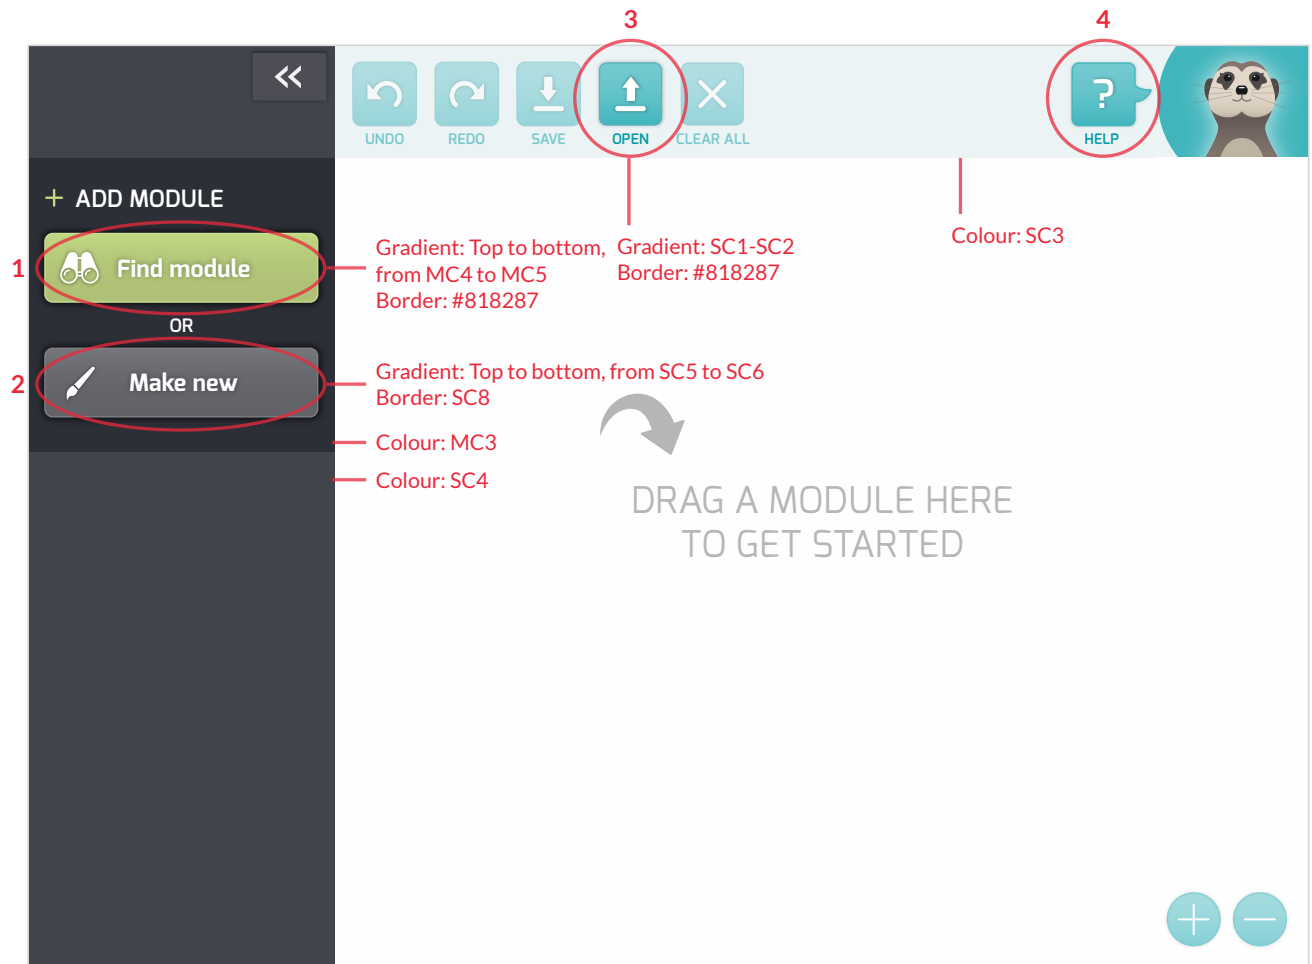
3

4

«

UNDO

REDO

SAVE

OPEN

CLEAR ALL

?

HELP

+ ADD MODULE

1

Find module

OR

2

Make new

Gradient: Top to bottom, from MC4 to MC5
Border: #818287

Gradient: SC1-SC2
Border: #818287

Colour: SC3

Gradient: Top to bottom, from SC5 to SC6
Border: SC8

Colour: MC3

Colour: SC4

DRAG A MODULE HERE
TO GET STARTED